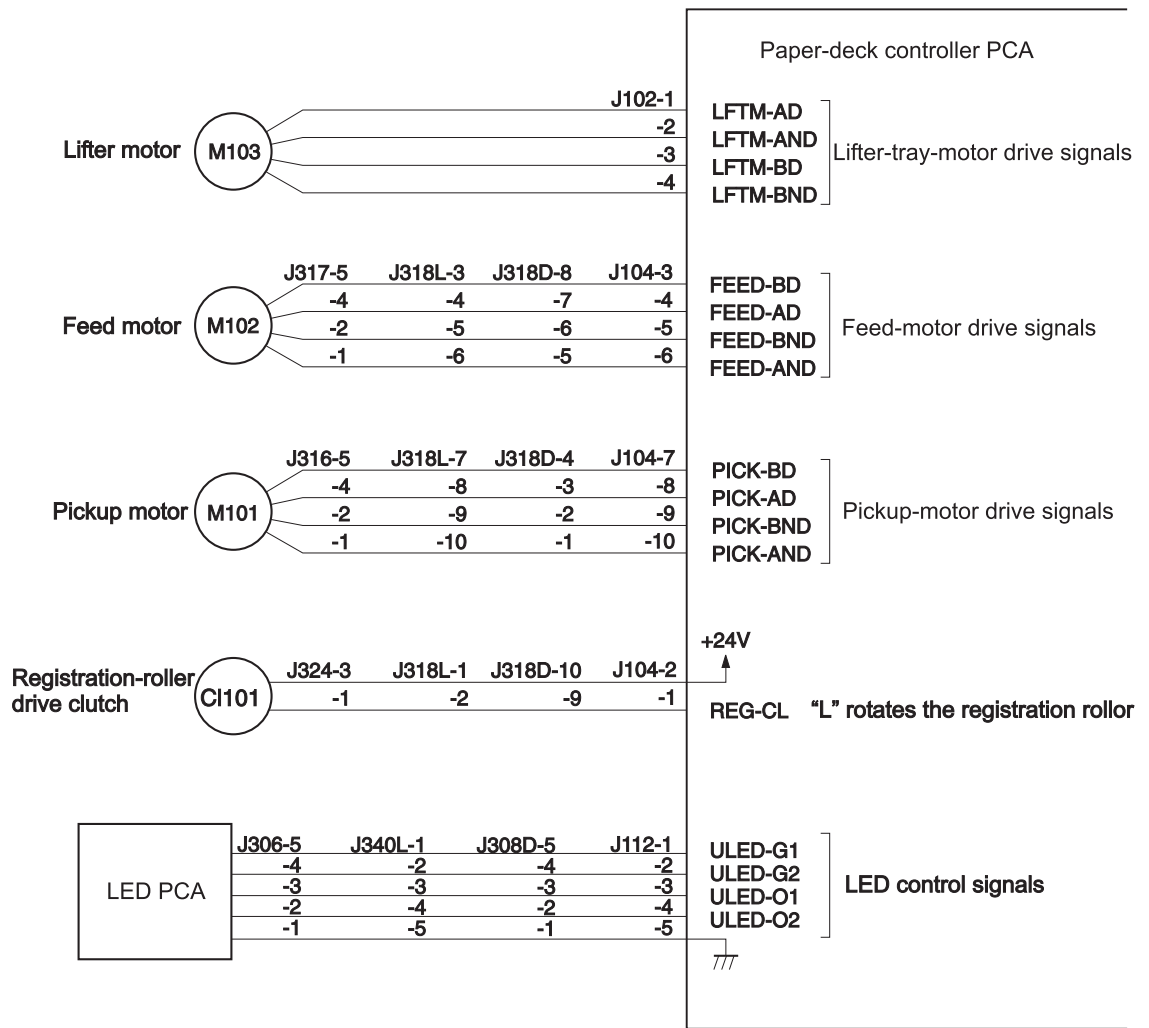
Paper-deck controller PCA

Lifter motor M103

J102-1 -2 -3 -4

LFTM-AD
LFTM-AND
LFTM-BD
LFTM-BND

Lifter-tray-motor drive signals

Feed motor M102

| J317-5 | J318L-3 | J318D-8 | J104-3 |
|---|---|---|---|
| -4 | -4 | -7 | -4 |
| -2 | -5 | -6 | -5 |
| -1 | -6 | -5 | -6 |

FEED-BD
FEED-AD
FEED-BND
FEED-AND

Feed-motor drive signals

Pickup motor M101

| J316-5 | J318L-7 | J318D-4 | J104-7 |
|---|---|---|---|
| -4 | -8 | -3 | -8 |
| -2 | -9 | -2 | -9 |
| -1 | -10 | -1 | -10 |

PICK-BD
PICK-AD
PICK-BND
PICK-AND

Pickup-motor drive signals

+24V

Registration-roller drive clutch Cl101

| J324-3 | J318L-1 | J318D-10 | J104-2 |
|---|---|---|---|
| -1 | -2 | -9 | -1 |

REG-CL "L" rotates the registration rollor

LED PCA

| J306-5 | J340L-1 | J308D-5 | J112-1 |
|---|---|---|---|
| -4 | -2 | -4 | -2 |
| -3 | -3 | -3 | -3 |
| -2 | -4 | -2 | -4 |
| -1 | -5 | -1 | -5 |

ULED-G1
ULED-G2
ULED-O1
ULED-O2

LED control signals